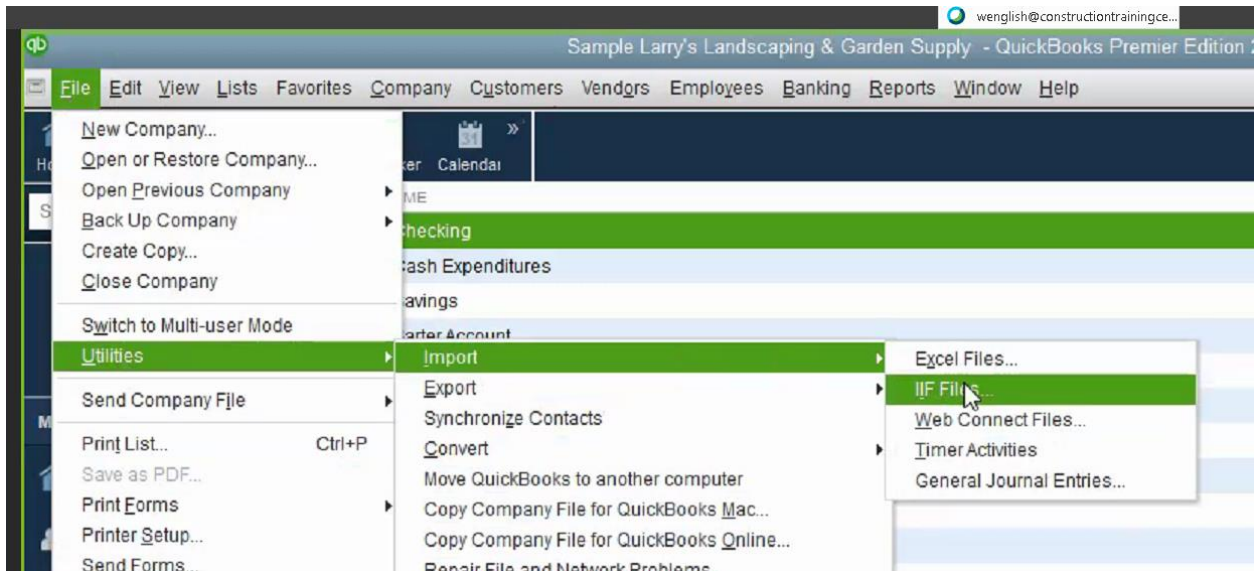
wenglish@constructiontrainingce...

qb Sample Larry's Landscaping & Garden Supply - QuickBooks Premier Edition

File Edit View Lists Favorites Company Customers Vendors Employees Banking Reports Window Help

New Company...
Open or Restore Company...
Open Previous Company
Back Up Company
Create Copy...
Close Company
Switch to Multi-user Mode
Utilities
Send Company File
Print List... Ctrl+P
Save as PDF...
Print Forms
Printer Setup...
Send Forms...

Import
Export
Synchronize Contacts
Convert
Move QuickBooks to another computer
Copy Company File for QuickBooks Mac...
Copy Company File for QuickBooks Online...
Repair File and Network Problems

Excel Files...
IIF Files...
Web Connect Files...
Timer Activities
General Journal Entries...

Ho
ker Calendar
ME
hecking
ash Expenditures
avings
arter Account